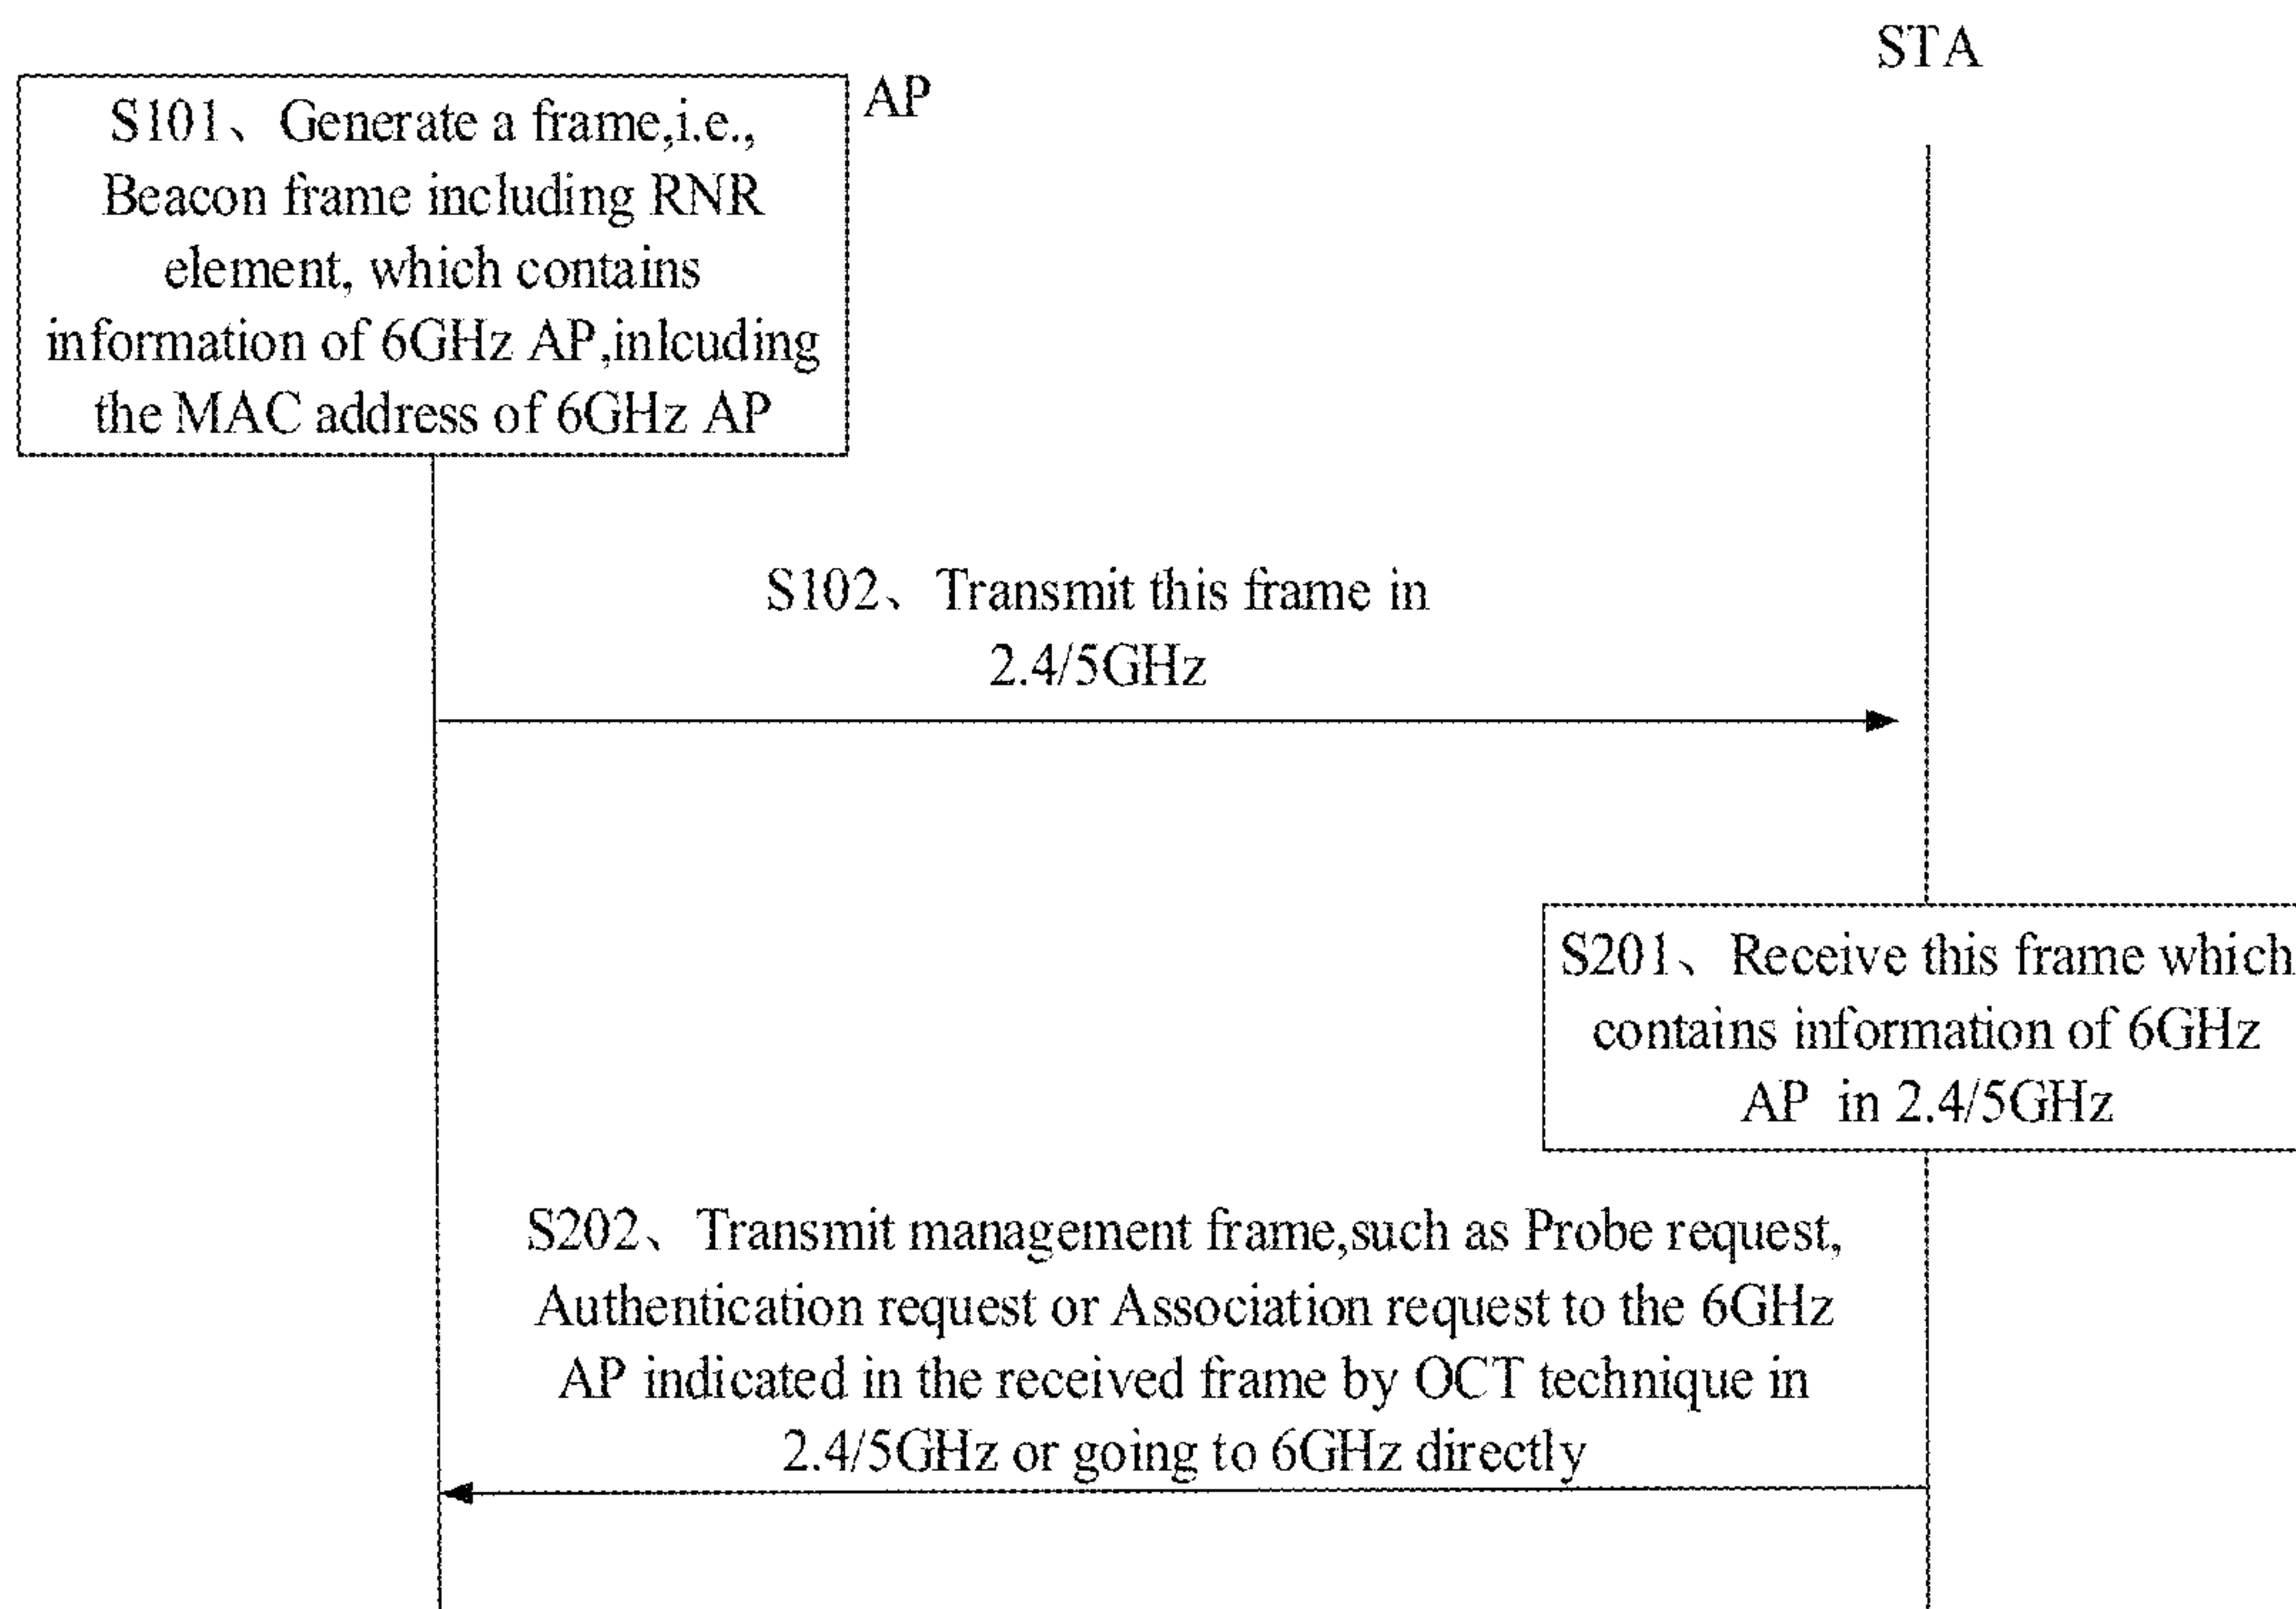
STA

AP

S101、Generate a frame,i.e., Beacon frame including RNR element, which contains information of 6GHz AP,inlcuding the MAC address of 6GHz AP

S102、Transmit this frame in 2.4/5GHz

S201、Receive this frame which contains information of 6GHz AP in 2.4/5GHz

S202、Transmit management frame,such as Probe request, Authentication request or Association request to the 6GHz AP indicated in the received frame by OCT technique in 2.4/5GHz or going to 6GHz directly